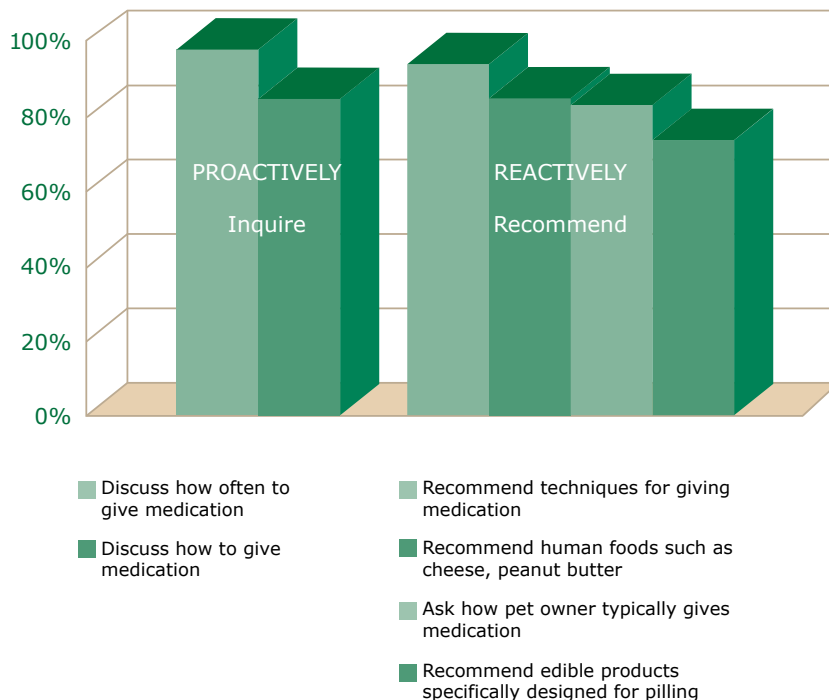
100%
80%
60%
40%
20%
0%

PROACTIVELY
Inquire

REACTIVELY
Recommend

Discuss how often to give medication

Discuss how to give medication

Recommend techniques for giving medication

Recommend human foods such as cheese, peanut butter

Ask how pet owner typically gives medication

Recommend edible products specifically designed for pilling